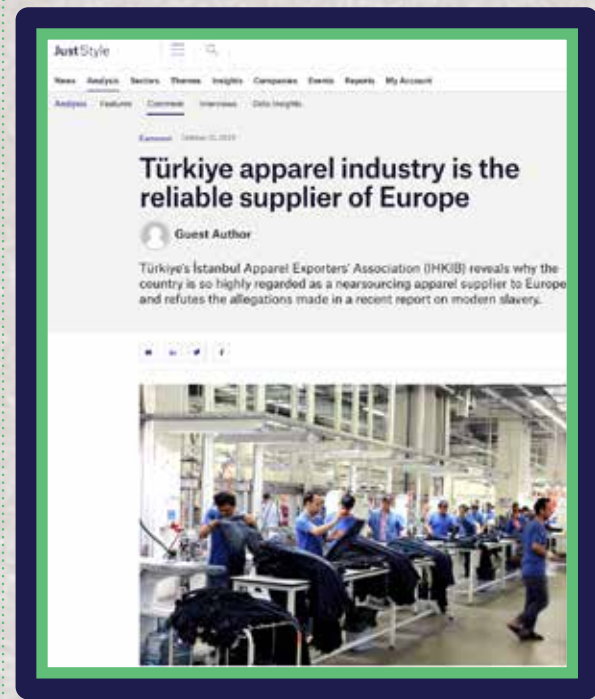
Just Style

News Analysis Sectors Themes Insights Companies Events Reports My Account

Analysis Features Comment Interviews Data Insights

Comment October 31, 2023

Türkiye apparel industry is the reliable supplier of Europe

Guest Author

Türkiye's İstanbul Apparel Exporters' Association (IHKIB) reveals why the country is so highly regarded as a nearsourcing apparel supplier to Europe and refutes the allegations made in a recent report on modern slavery.